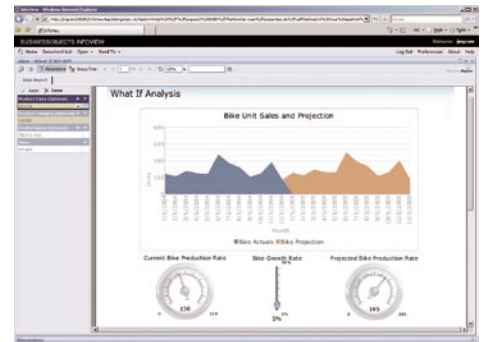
BUSINESSOBJECTS INFOVIEW

Home Document List Open Send To

Log Off Preferences About Help

What If Analysis

Bike Unit Sales and Projection

600
500
400
300
200
100
0

Bike Actuals Bike Projection

Current Bike Production Rate

150

Bike Growth Rate

5%

Projected Bike Production Rate

165